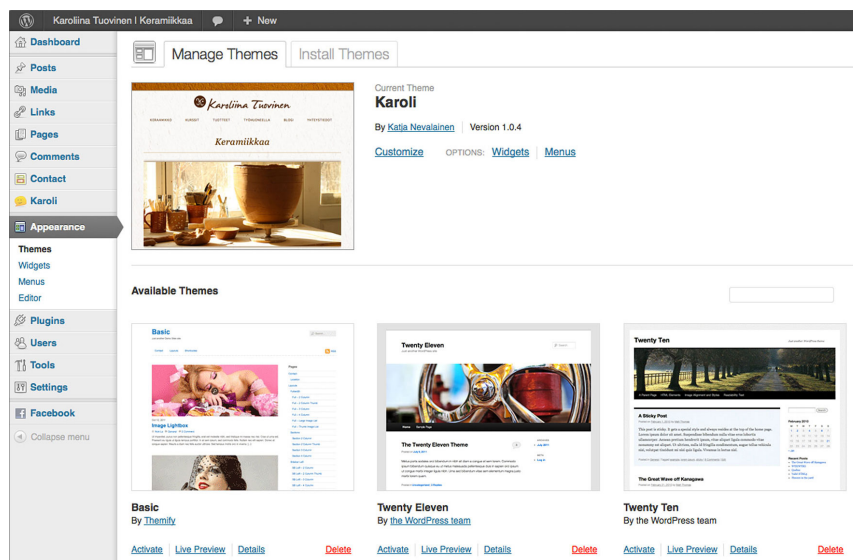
Karoliina Tuovinen | Keramiikkaa + New

Dashboard
Posts
Media
Links
Pages
Comments
Contact
Karoli
Appearance
Themes
Widgets
Menus
Editor
Plugins
Users
Tools
Settings
Facebook
Collapse menu

Manage Themes Install Themes

Karoliina Tuovinen
Keramiikkaa

Current Theme
Karoli
By Katja Nevalainen | Version 1.0.4
Customize OPTIONS: Widgets | Menus

Available Themes

Basic
Image Lightbox
Basic
By Themify
Activate | Live Preview | Details Delete

Twenty Eleven
The Twenty Eleven Theme
Twenty Eleven
By the WordPress team
Activate | Live Preview | Details Delete

Twenty Ten
A Sticky Post
The Great Wave off Kanagawa
Twenty Ten
By the WordPress team
Activate | Live Preview | Details Delete